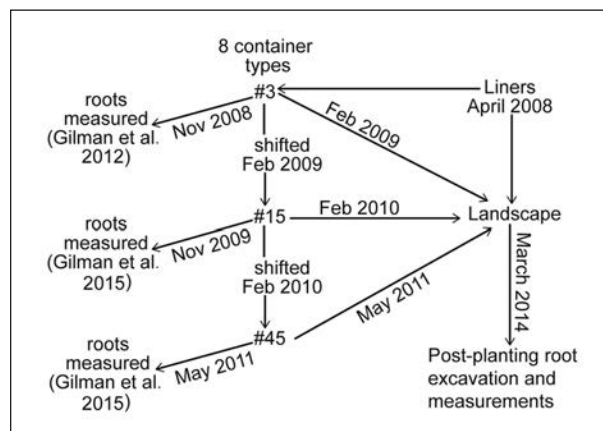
8 container types

#3

Liners April 2008

roots measured (Gilman et al. 2012)

Nov 2008

Feb 2009

shifted Feb 2009

#15

Feb 2010

Landscape

roots measured (Gilman et al. 2015)

Nov 2009

shifted Feb 2010

March 2014

May 2011

#45

roots measured (Gilman et al. 2015)

May 2011

Post-planting root excavation and measurements